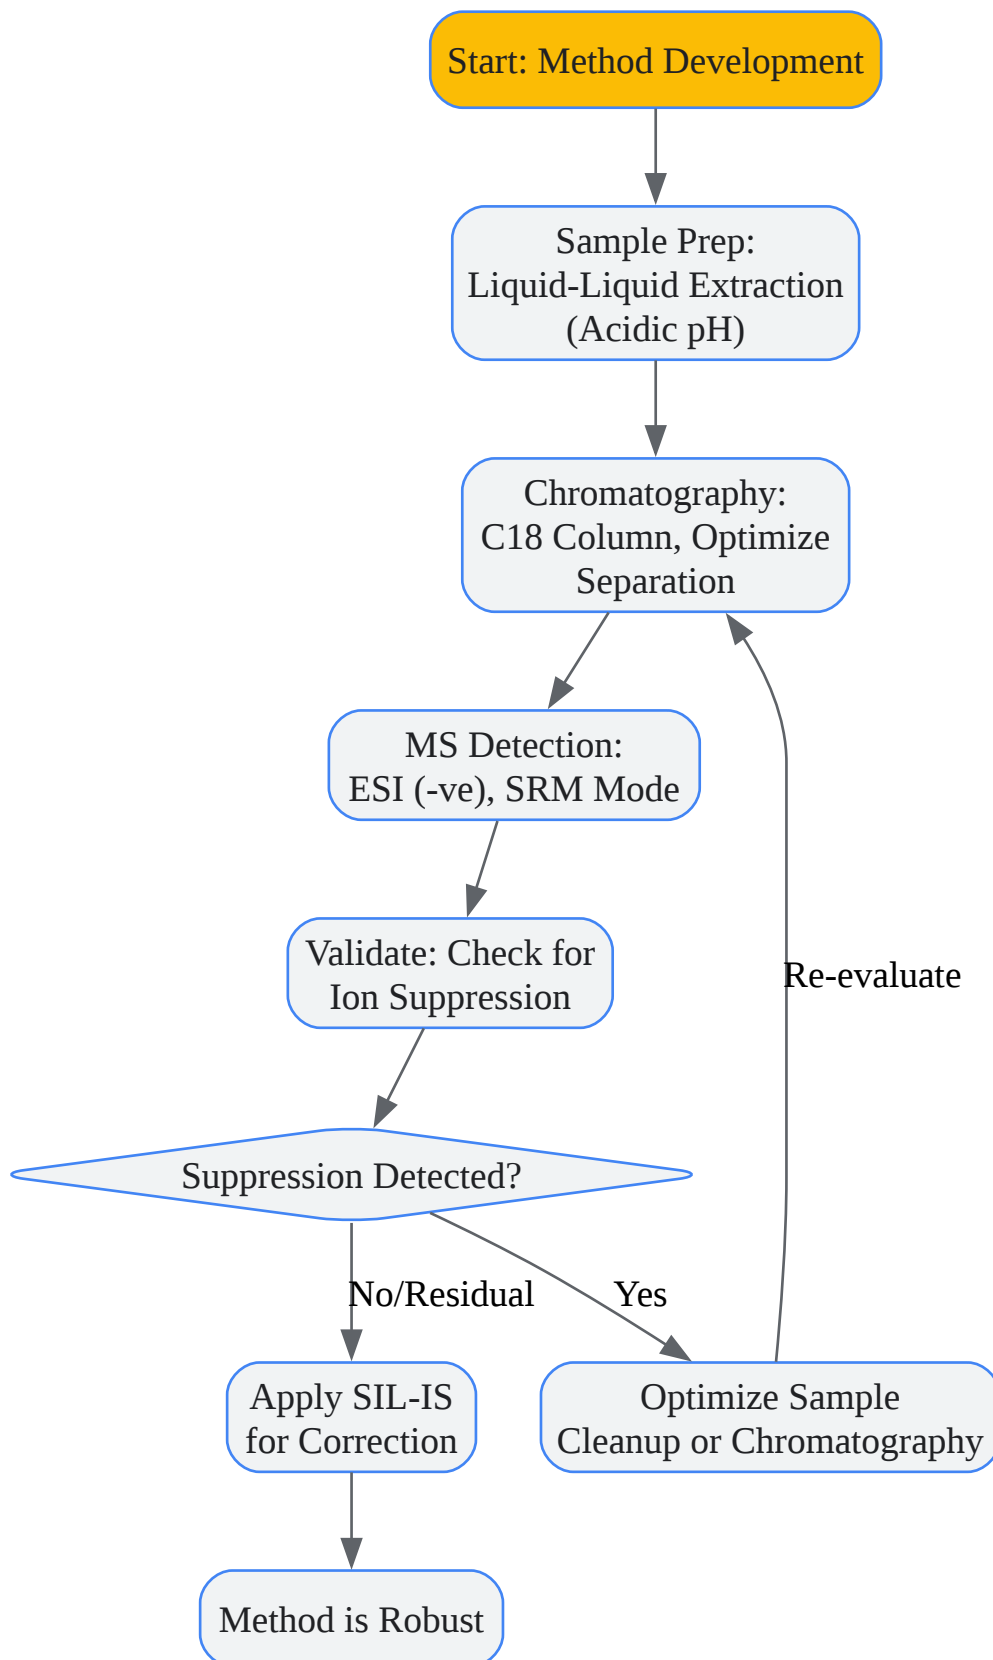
Start: Method Development

Sample Prep: Liquid-Liquid Extraction (Acidic pH)

Chromatography: C18 Column, Optimize Separation

MS Detection: ESI (-ve), SRM Mode

Validate: Check for Ion Suppression

Re-evaluate

Suppression Detected?

No/Residual

Yes

Apply SIL-IS for Correction

Optimize Sample Cleanup or Chromatography

Method is Robust